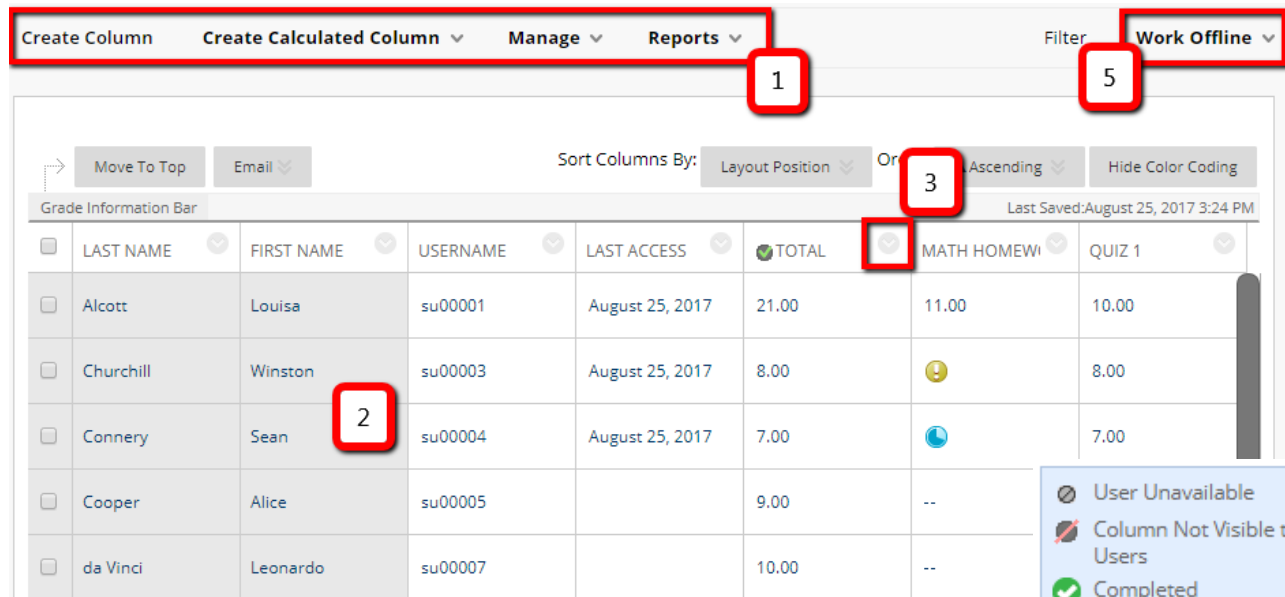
Create Column Create Calculated Column Manage Reports

Filter Work Offline

1

5

Move To Top Email

Sort Columns By: Layout Position Or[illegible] Ascending Hide Color Coding

3

Grade Information Bar

Last Saved:August 25, 2017 3:24 PM

| | LAST NAME | FIRST NAME | USERNAME | LAST ACCESS | TOTAL | MATH HOMEW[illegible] | QUIZ 1 |
|---|---|---|---|---|---|---|---|
| | Alcott | Louisa | su00001 | August 25, 2017 | 21.00 | 11.00 | 10.00 |
| | Churchill | Winston | su00003 | August 25, 2017 | 8.00 | | 8.00 |
| | Connery | Sean | su00004 | August 25, 2017 | 7.00 | | 7.00 |
| | Cooper | Alice | su00005 | | 9.00 | -- | |
| | da Vinci | Leonardo | su00007 | | 10.00 | -- | |

2

User Unavailable
Column Not Visible t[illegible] Users
Completed